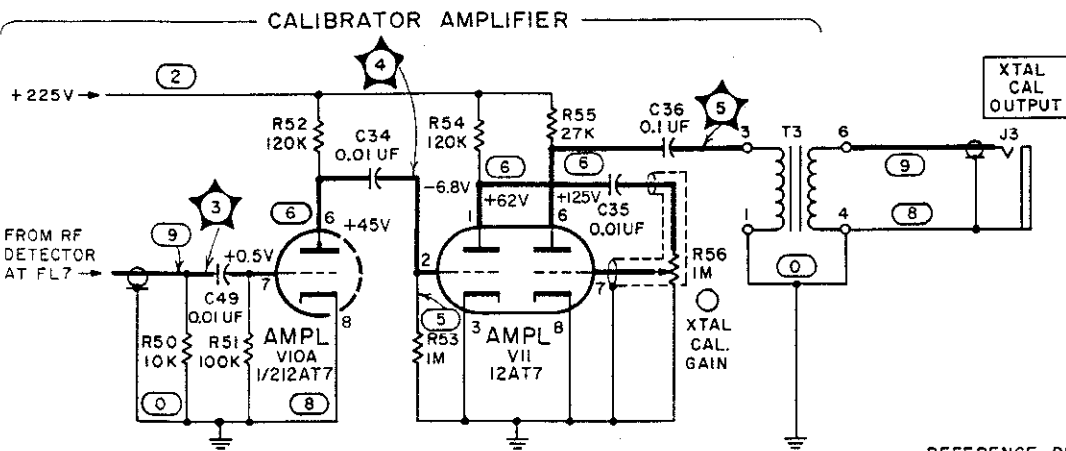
CALIBRATOR AMPLIFIER

+225V
2
4
R52 120K
C34 0.01 UF
R54 120K
R55 27K
C36 0.1 UF
5
3
T3
6
XTAL CAL OUTPUT
J3
-6.8V
6
6
+62V
+125V
C35 0.01UF
6
+45V
6
1
6
9
8
FROM RF DETECTOR AT FL7
9
3
+0.5V
7
2
7
R56 1M
1
4
0
C49 0.01 UF
8
5
3
8
XTAL CAL. GAIN
R50 10K
R51 100K
AMPL V10A 1/2 12AT7
R53 1M
AMPL V11 12AT7
0
8
REFERENCE D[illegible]